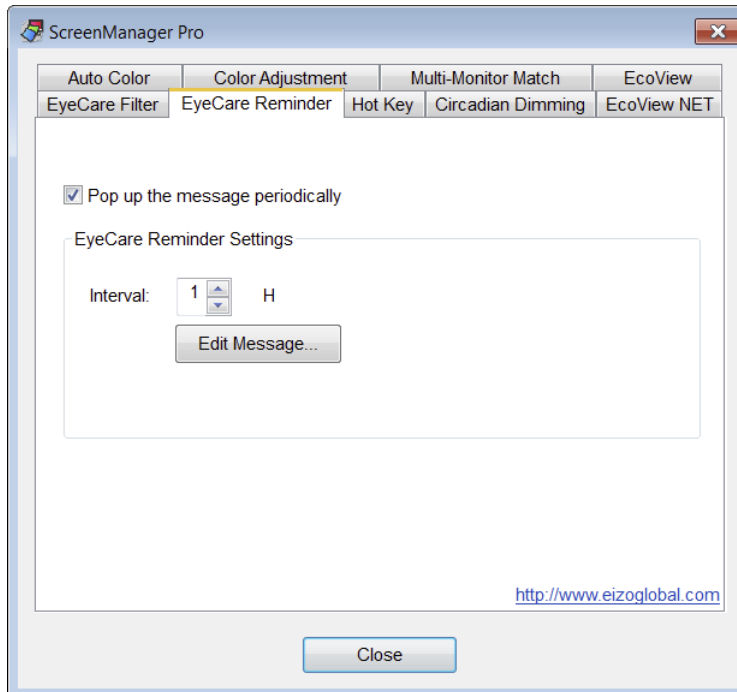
ScreenManager Pro

Auto Color | Color Adjustment | Multi-Monitor Match | EcoView
EyeCare Filter | EyeCare Reminder | Hot Key | Circadian Dimming | EcoView NET

Pop up the message periodically

EyeCare Reminder Settings

Interval: 1 H

Edit Message...

http://www.eizoglobal.com

Close